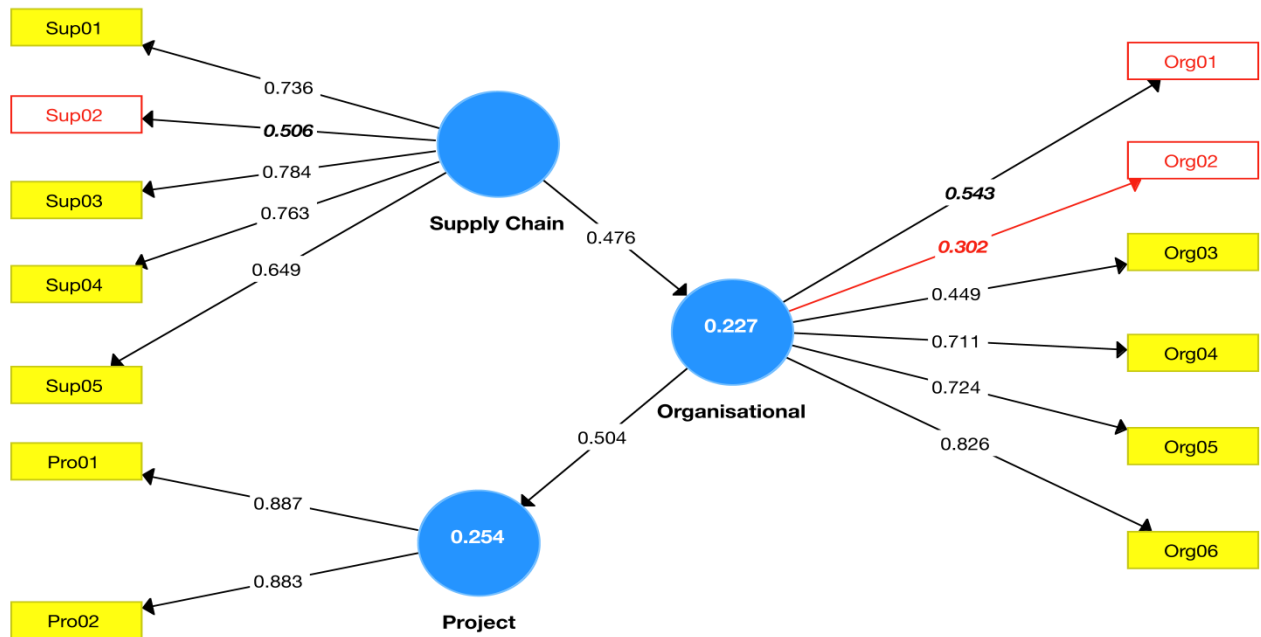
Sup01

0.736

Sup02

0.506

0.784

Sup03

0.763

Supply Chain

Sup04

0.649

Sup05

0.476

Org01

Org02

0.543

0.302

Org03

0.449

0.227

0.711

Org04

0.724

Organisational

Org05

0.826

Org06

0.504

Pro01

0.887

0.254

0.883

Pro02

Project